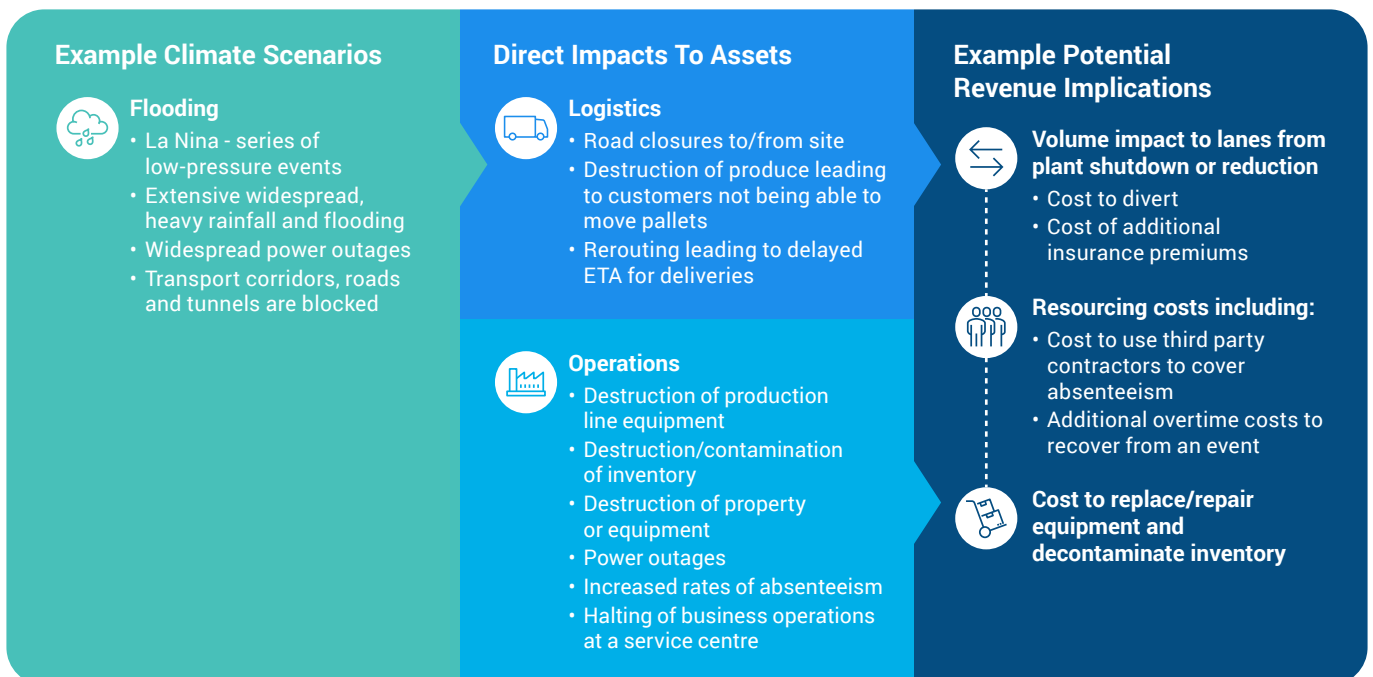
Example Climate Scenarios

Flooding
• La Nina - series of low-pressure events
• Extensive widespread, heavy rainfall and flooding
• Widespread power outages
• Transport corridors, roads and tunnels are blocked

Direct Impacts To Assets

Logistics
• Road closures to/from site
• Destruction of produce leading to customers not being able to move pallets
• Rerouting leading to delayed ETA for deliveries

Operations
• Destruction of production line equipment
• Destruction/contamination of inventory
• Destruction of property or equipment
• Power outages
• Increased rates of absenteeism
• Halting of business operations at a service centre

Example Potential Revenue Implications

Volume impact to lanes from plant shutdown or reduction
• Cost to divert
• Cost of additional insurance premiums

Resourcing costs including:
• Cost to use third party contractors to cover absenteeism
• Additional overtime costs to recover from an event

Cost to replace/repair equipment and decontaminate inventory